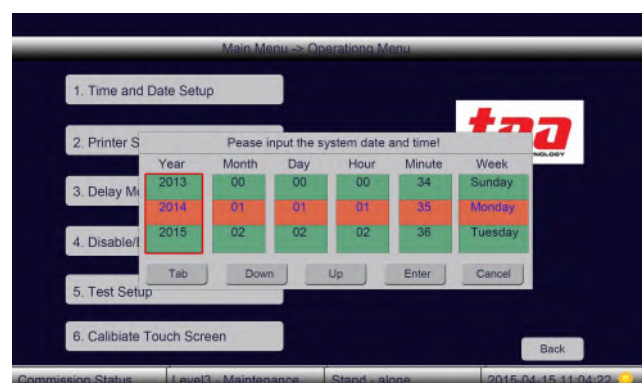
Main Menu -> Operationg Menu

1. Time and Date Setup

2. Printer S

3. Delay M

4. Disable/

5. Test Setup

6. Calibiate Touch Screen

taa

NOLOGY

Pease input the system date and time!

| Year | Month | Day | Hour | Minute | Week |
|---|---|---|---|---|---|
| 2013 | 00 | 00 | 00 | 34 | Sunday |
| 2014 | 01 | 01 | 01 | 35 | Monday |
| 2015 | 02 | 02 | 02 | 36 | Tuesday |

Tab Down Up Enter Cancel

Back

Commission Status | Level3 - Maintenance | Stand - alone | 2015-04-15 11:04:22